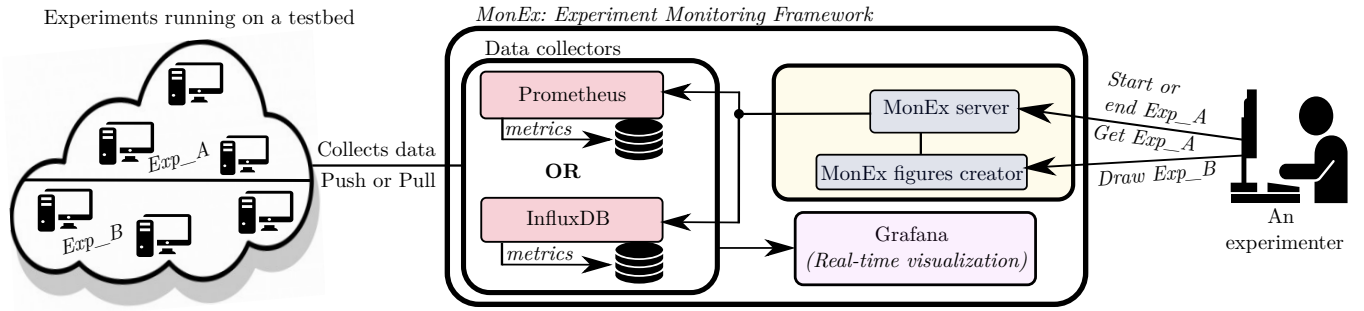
Experiments running on a testbed

MonEx: Experiment Monitoring Framework

Exp_A

Exp_B

Collects data

Push or Pull

Data collectors

Prometheus

metrics

OR

InfluxDB

metrics

MonEx server

MonEx figures creator

Grafana

(Real-time visualization)

Start or end Exp_A

Get Exp_A

Draw Exp_B

An experimenter